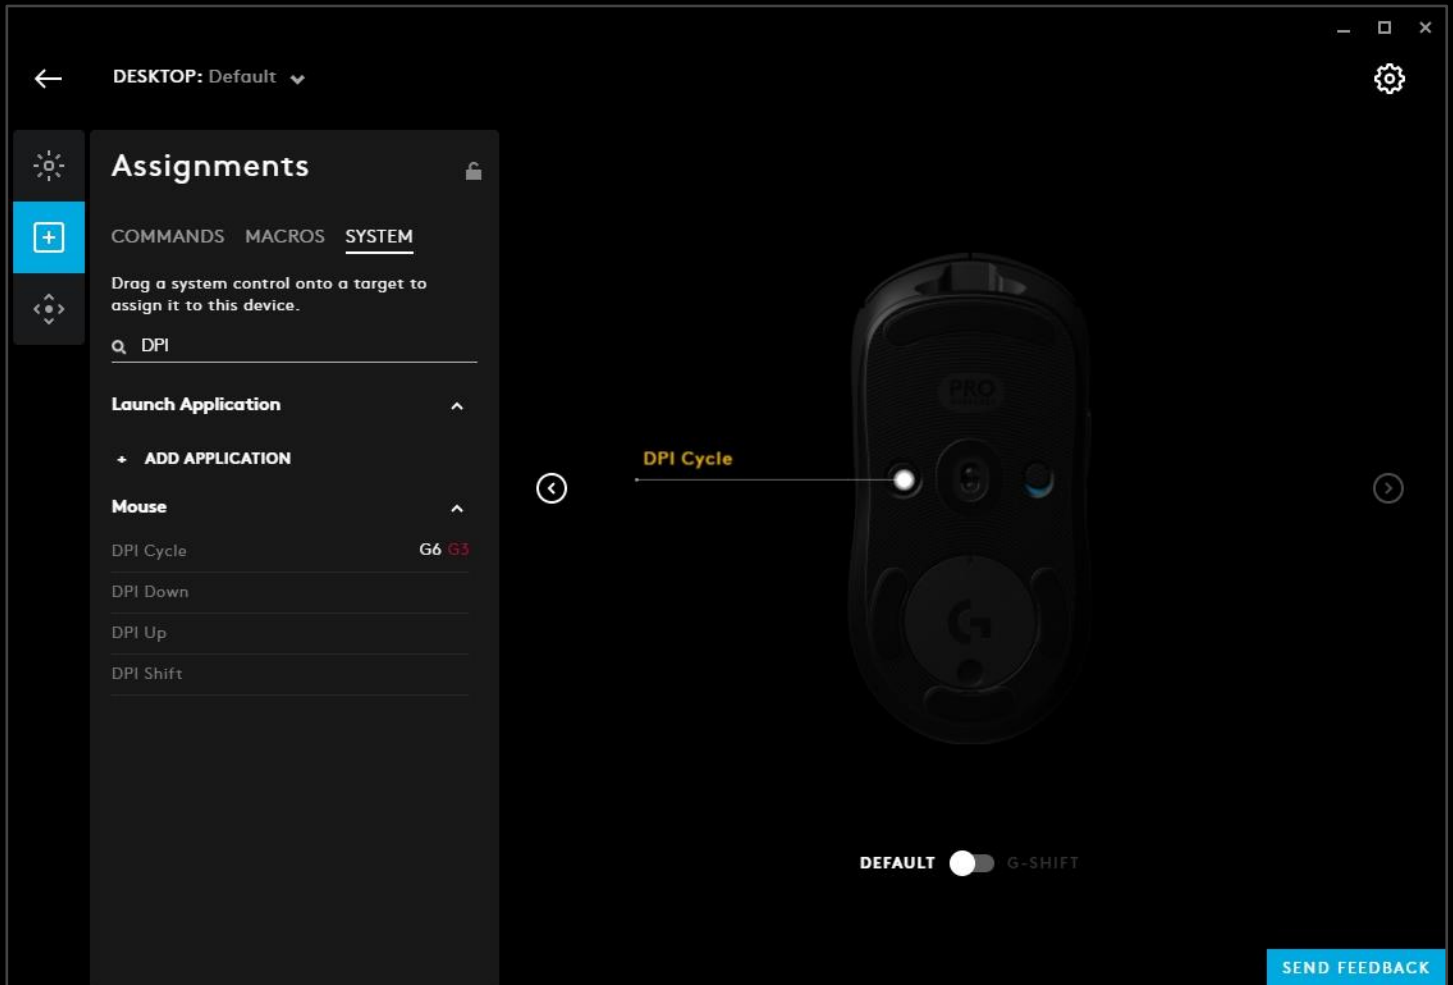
DESKTOP: Default

Assignments

COMMANDS MACROS SYSTEM

Drag a system control onto a target to assign it to this device.

DPI

Launch Application

+ ADD APPLICATION

Mouse

DPI Cycle G6 G3

DPI Down

DPI Up

DPI Shift

DPI Cycle

PRO

DEFAULT G-SHIFT

SEND FEEDBACK